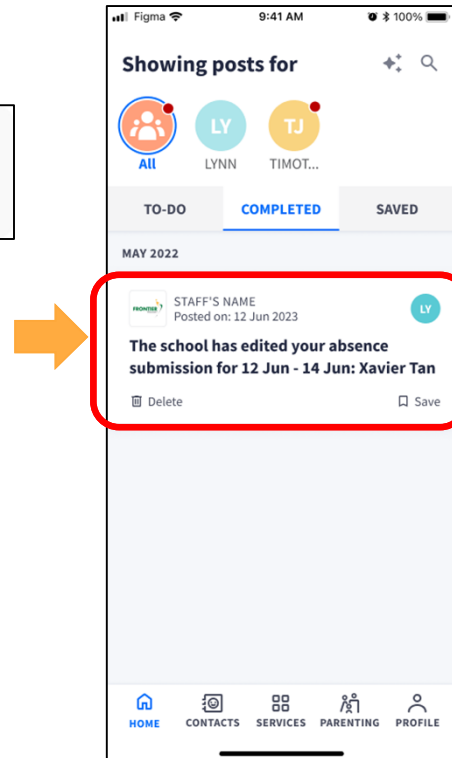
Figma 9:41 AM 100%

Showing posts for

All
LY
LYNN
TJ
TIMOT...

TO-DO
COMPLETED
SAVED

MAY 2022

FRONTIER
STAFF'S NAME
Posted on: 12 Jun 2023
LY

The school has edited your absence submission for 12 Jun - 14 Jun: Xavier Tan

Delete
Save

HOME
CONTACTS
SERVICES
PARENTING
PROFILE